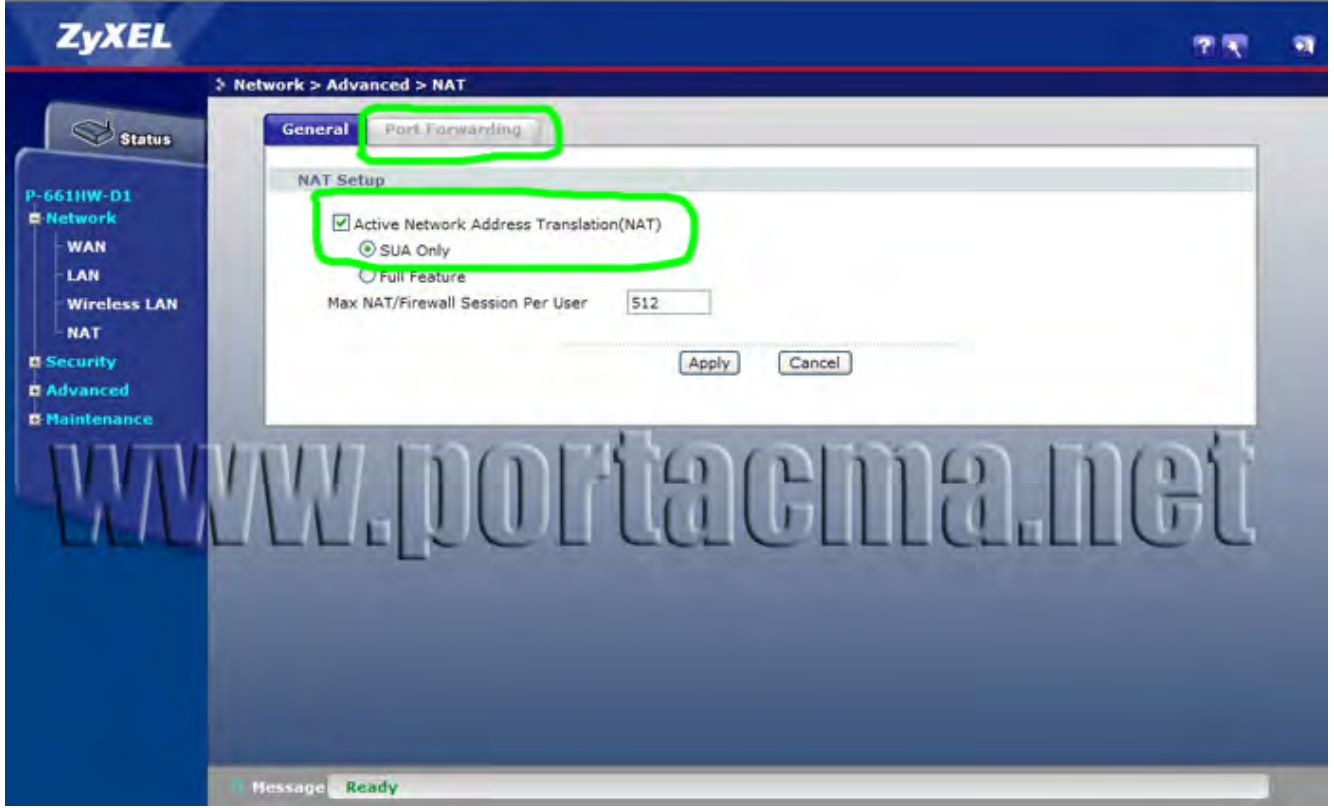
ZyXEL

Network > Advanced > NAT

Status

P-661HW-D1
Network
WAN
LAN
Wireless LAN
NAT
Security
Advanced
Maintenance

General | Port Forwarding

NAT Setup

Active Network Address Translation(NAT)
SUA Only
Full Feature
Max NAT/Firewall Session Per User 512

Apply Cancel

www.portacmа.net

Message Ready